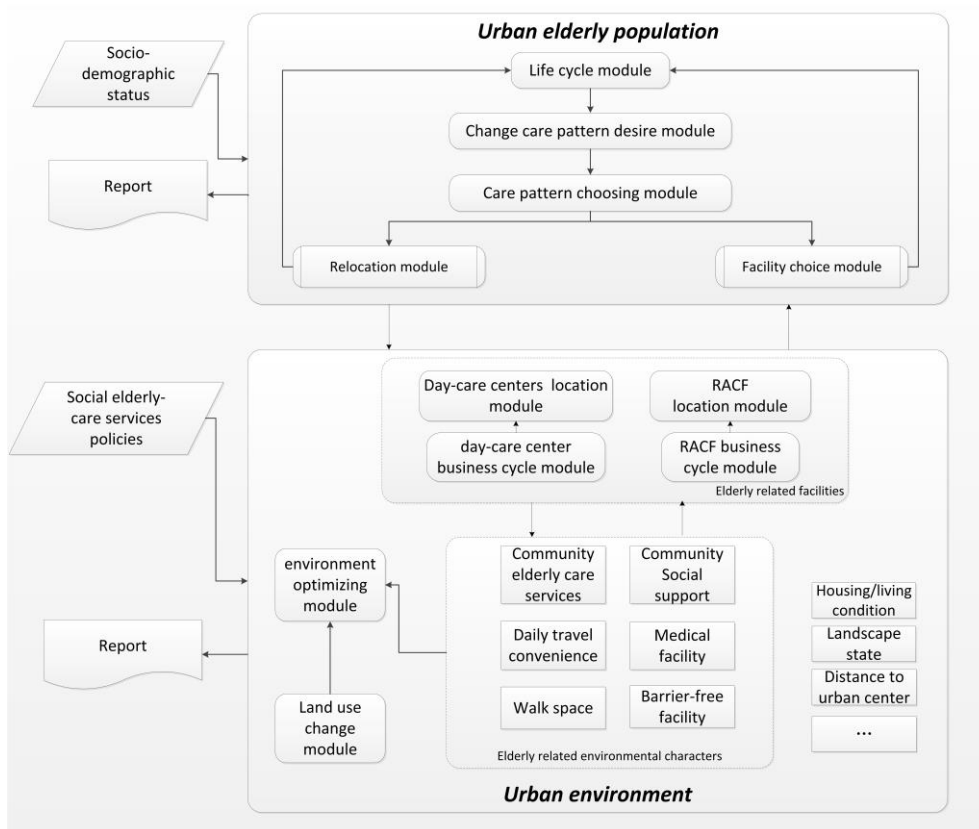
Urban elderly population

Socio-demographic status

Life cycle module

Change care pattern desire module

Report

Care pattern choosing module

Relocation module

Facility choice module

Social elderly-care services policies

Day-care centers location module

RACF location module

day-care center business cycle module

RACF business cycle module

Elderly related facilities

environment optimizing module

Community elderly care services

Community Social support

Housing/living condition

Landscape state

Report

Daily travel convenience

Medical facility

Distance to urban center

Land use change module

Walk space

Barrier-free facility

...

Elderly related environmental characters

Urban environment